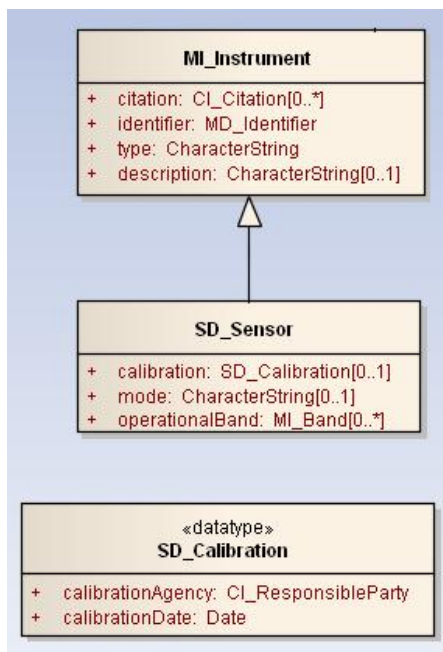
MI_Instrument

+ citation: CI_Citation[0..*]
+ identifier: MD_Identifier
+ type: CharacterString
+ description: CharacterString[0..1]

SD_Sensor

+ calibration: SD_Calibration[0..1]
+ mode: CharacterString[0..1]
+ operationalBand: MI_Band[0..*]

«datatype»
SD_Calibration

+ calibrationAgency: CI_ResponsibleParty
+ calibrationDate: Date